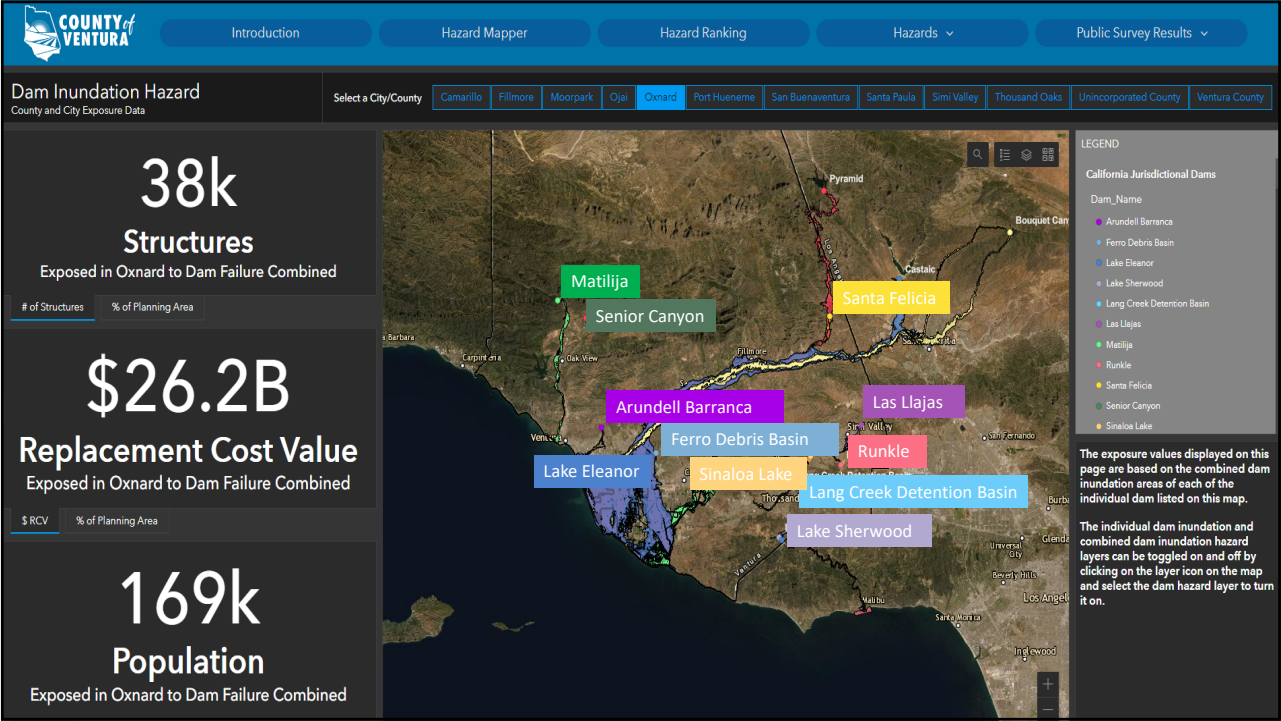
COUNTY of VENTURA

Introduction
Hazard Mapper
Hazard Ranking
Hazards
Public Survey Results

Dam Inundation Hazard
County and City Exposure Data

Select a City/County
Camarillo
Fillmore
Moorpark
Ojai
Oxnard
Port Hueneme
San Buenaventura
Santa Paula
Simi Valley
Thousand Oaks
Unincorporated County
Ventura County

38k
Structures
Exposed in Oxnard to Dam Failure Combined

# of Structures
% of Planning Area

$26.2B
Replacement Cost Value
Exposed in Oxnard to Dam Failure Combined

$ RCV
% of Planning Area

169k
Population
Exposed in Oxnard to Dam Failure Combined

Pyramid
Bouquet Can
Castaic
Matilija
Senior Canyon
Santa Felicia
Santa Barbara
Carpinteria
Oak View
Fillmore
Arundell Barranca
Las Llajas
Ventura
Ferro Debris Basin
Runkle
Simi Valley
San Fernando
Lake Eleanor
Sinaloa Lake
Lang Creek Detention Basin
Lake Sherwood
Universal City
Beverly Hills
Malibu
Los Angeles
Inglewood

LEGEND
California Jurisdictional Dams
Dam_Name
Arundell Barranca
Ferro Debris Basin
Lake Eleanor
Lake Sherwood
Lang Creek Detention Basin
Las Llajas
Matilija
Runkle
Santa Felicia
Senior Canyon
Sinaloa Lake

The exposure values displayed on this page are based on the combined dam inundation areas of each of the individual dam listed on this map.

The individual dam inundation and combined dam inundation hazard layers can be toggled on and off by clicking on the layer icon on the map and select the dam hazard layer to turn it on.